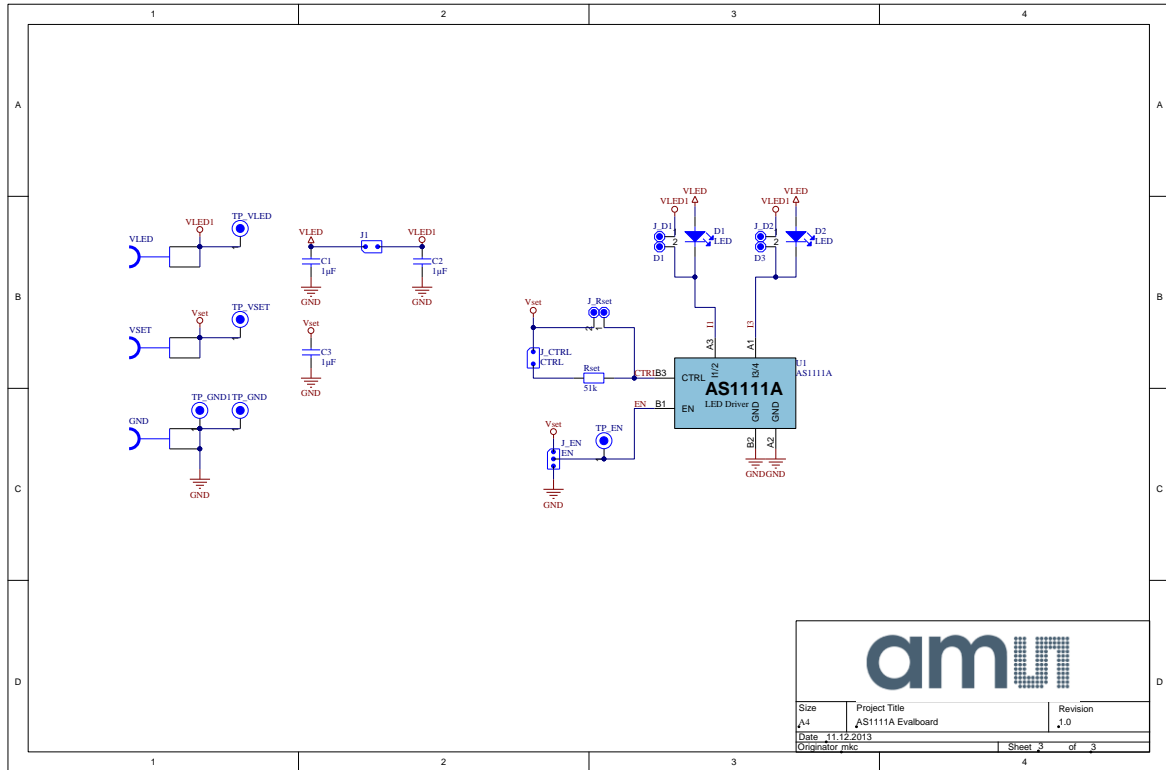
1 2 3 4

A

B

C

D

VLED
VLED1
TP_VLED

VSET
Vset
TP_VSET

GND
TP_GND1 TP_GND
GND

VLED
J1
VLED1
C1
1µF
GND
C2
1µF
GND

Vset
C3
1µF
GND

VLED
VLED1
J_D1
1
2
D1
D1
LED

VLED
VLED1
J_D2
1
2
D3
D2
LED

Vset
J_Rset
J_CTRL
CTRL
Rset
51k
CTRL
B3
I1
A3
I3
A1
U1
AS1111A
CTRL
I1/2
I3/4
AS1111A
LED Driver
EN
B1
EN
GND
GND
B2
A2
GNDGND

Vset
J_EN
EN
TP_EN
GND

am

Size
A4
Project Title
AS1111A Evalboard
Revision
1.0
Date 11.12.2013
Originator mkc
Sheet 3 of 3

1 2 3 4